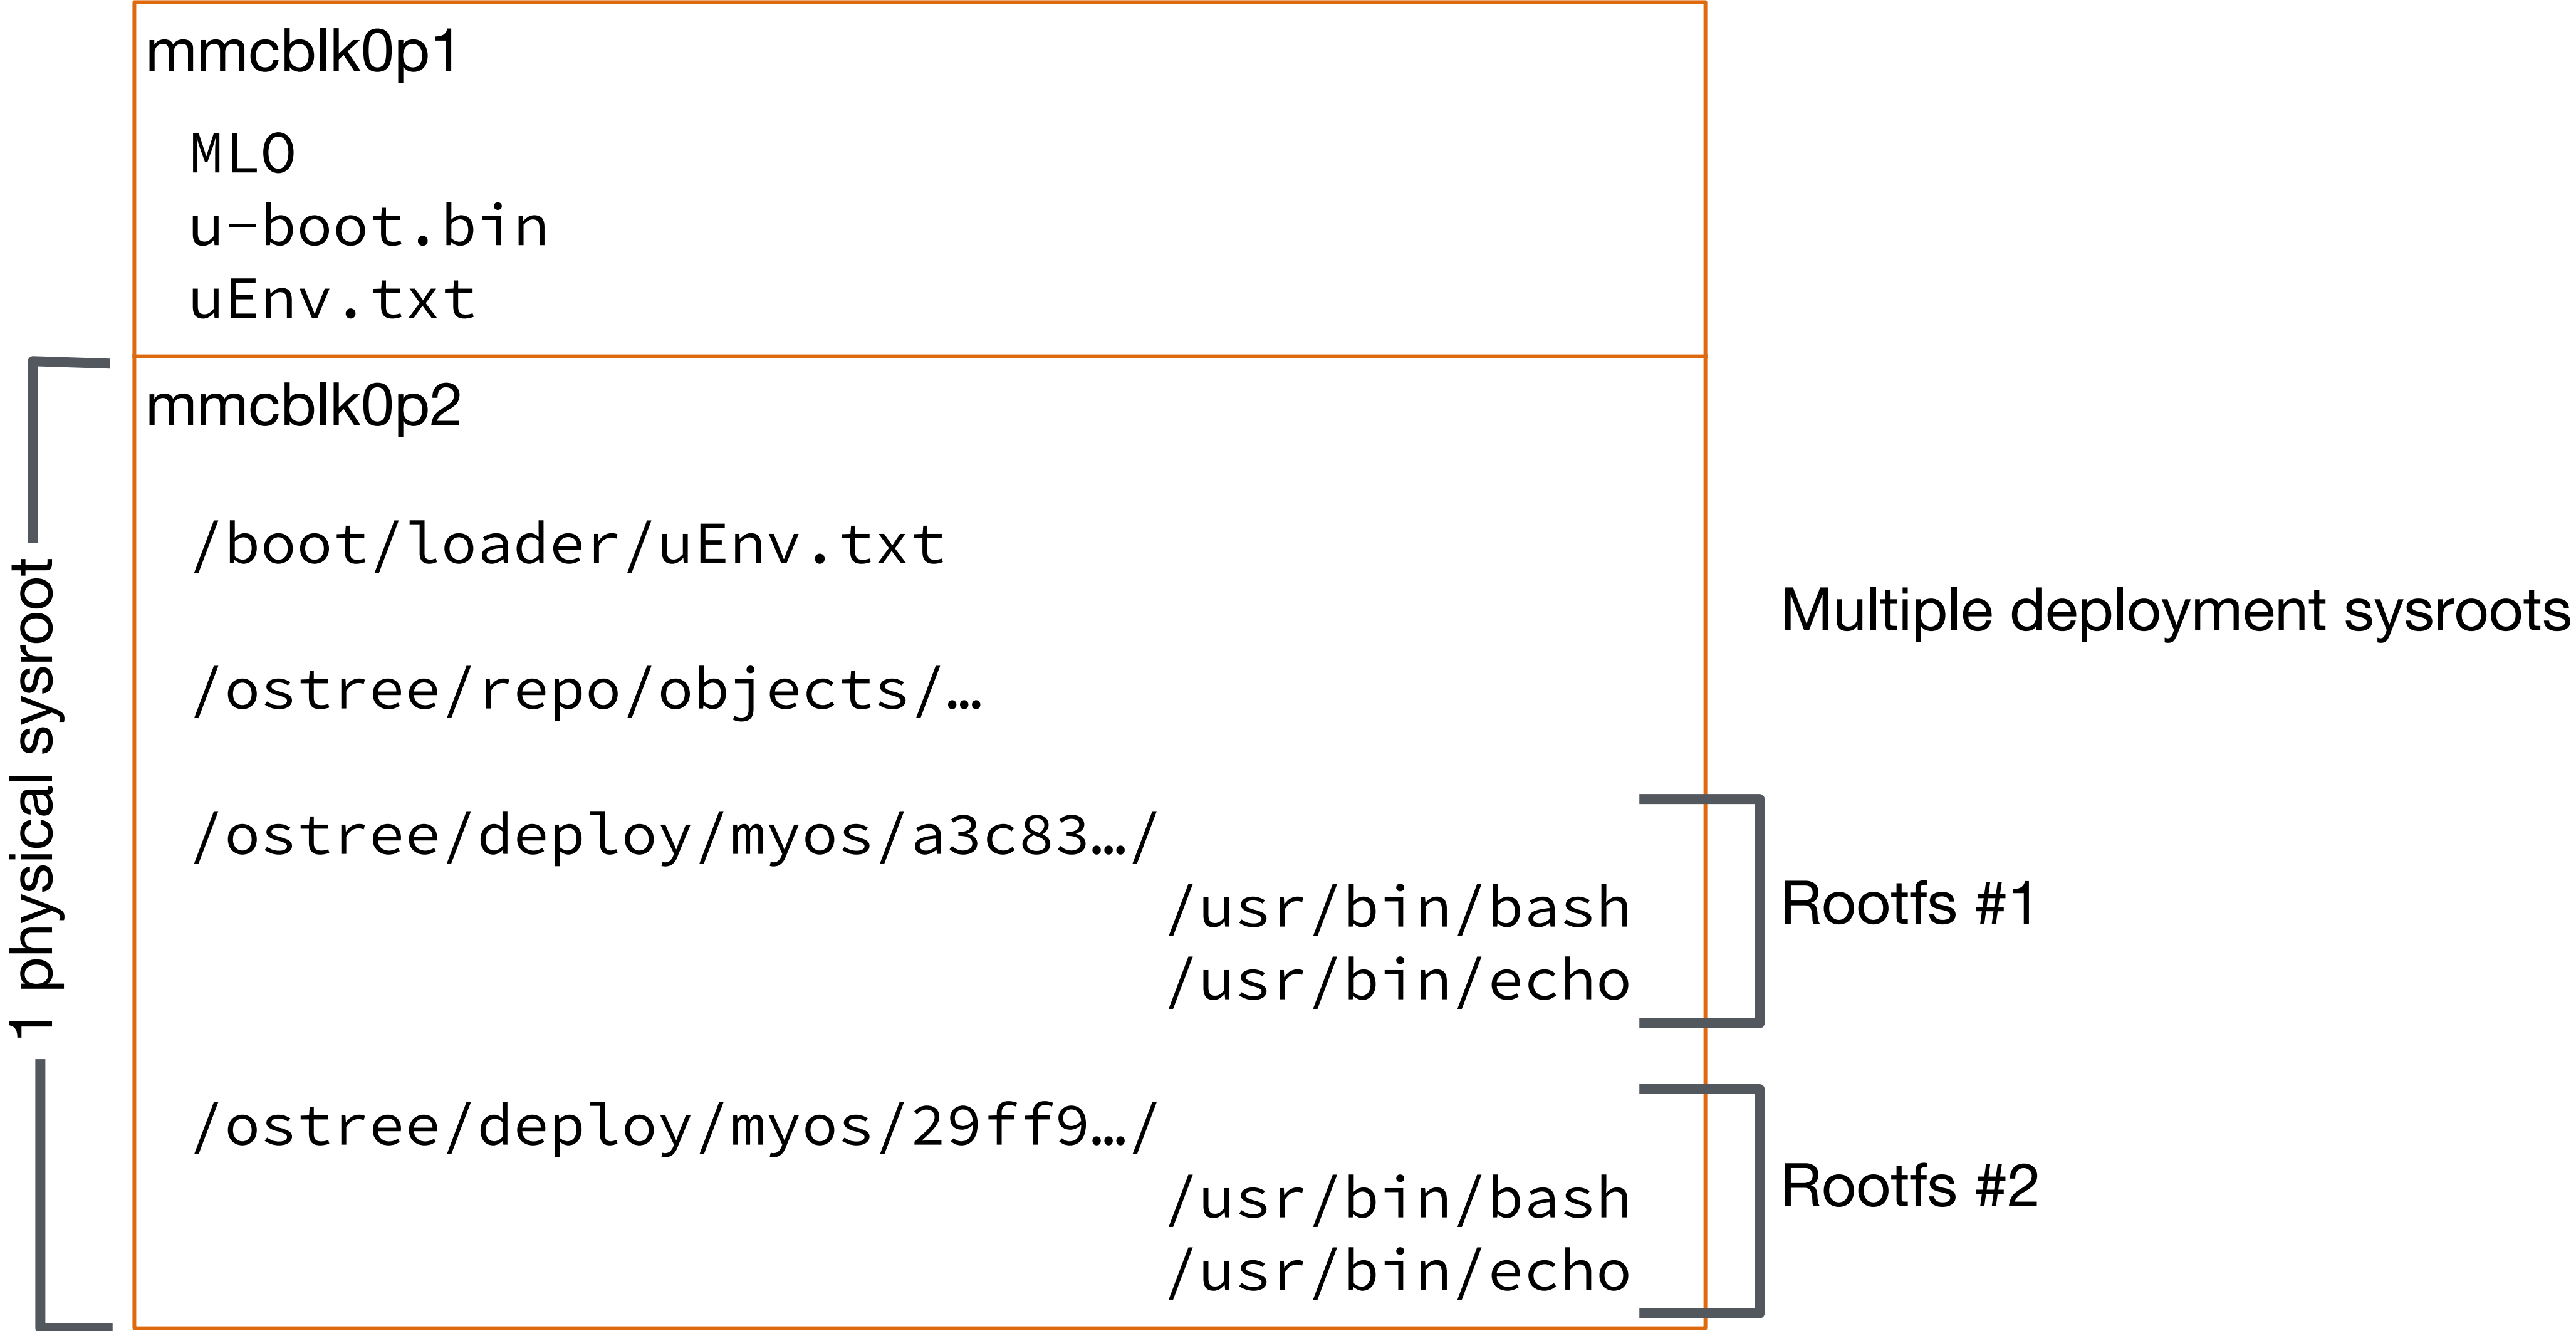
mmcblk0p1

MLO
u-boot.bin
uEnv.txt

1 physical sysroot

mmcblk0p2

/boot/loader/uEnv.txt

/ostree/repo/objects/…

/ostree/deploy/myos/a3c83…/
/usr/bin/bash
/usr/bin/echo

/ostree/deploy/myos/29ff9…/
/usr/bin/bash
/usr/bin/echo

Multiple deployment sysroots

Rootfs #1

Rootfs #2